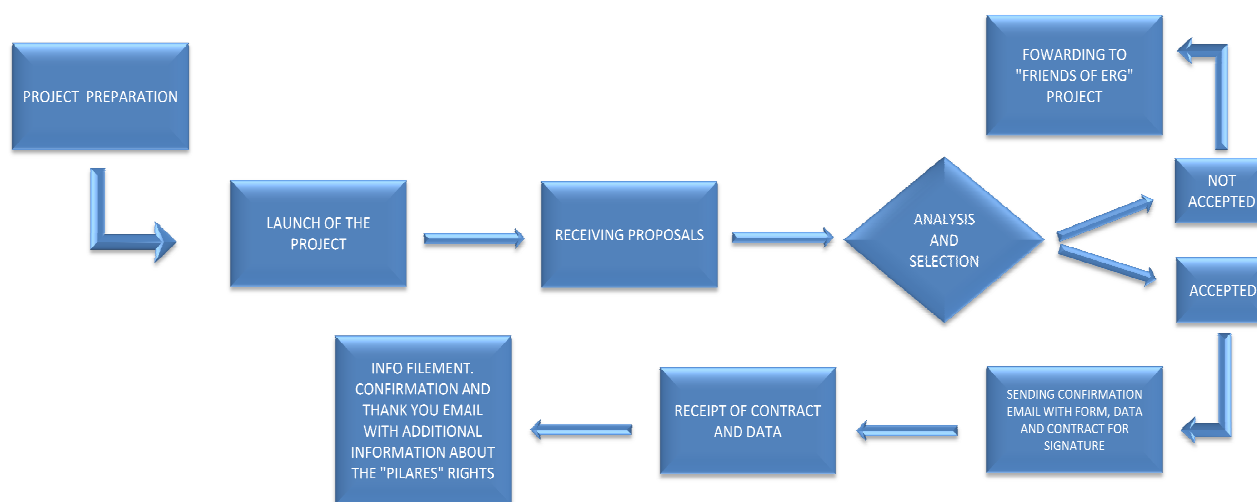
PROJECT PREPARATION

LAUNCH OF THE PROJECT

RECEIVING PROPOSALS

ANALYSIS AND SELECTION

FOWARDING TO "FRIENDS OF ERG" PROJECT

NOT ACCEPTED

ACCEPTED

SENDING CONFIRMATION EMAIL WITH FORM, DATA AND CONTRACT FOR SIGNATURE

RECEIPT OF CONTRACT AND DATA

INFO FILEMENT. CONFIRMATION AND THANK YOU EMAIL WITH ADDITIONAL INFORMATION ABOUT THE "PILARES" RIGHTS